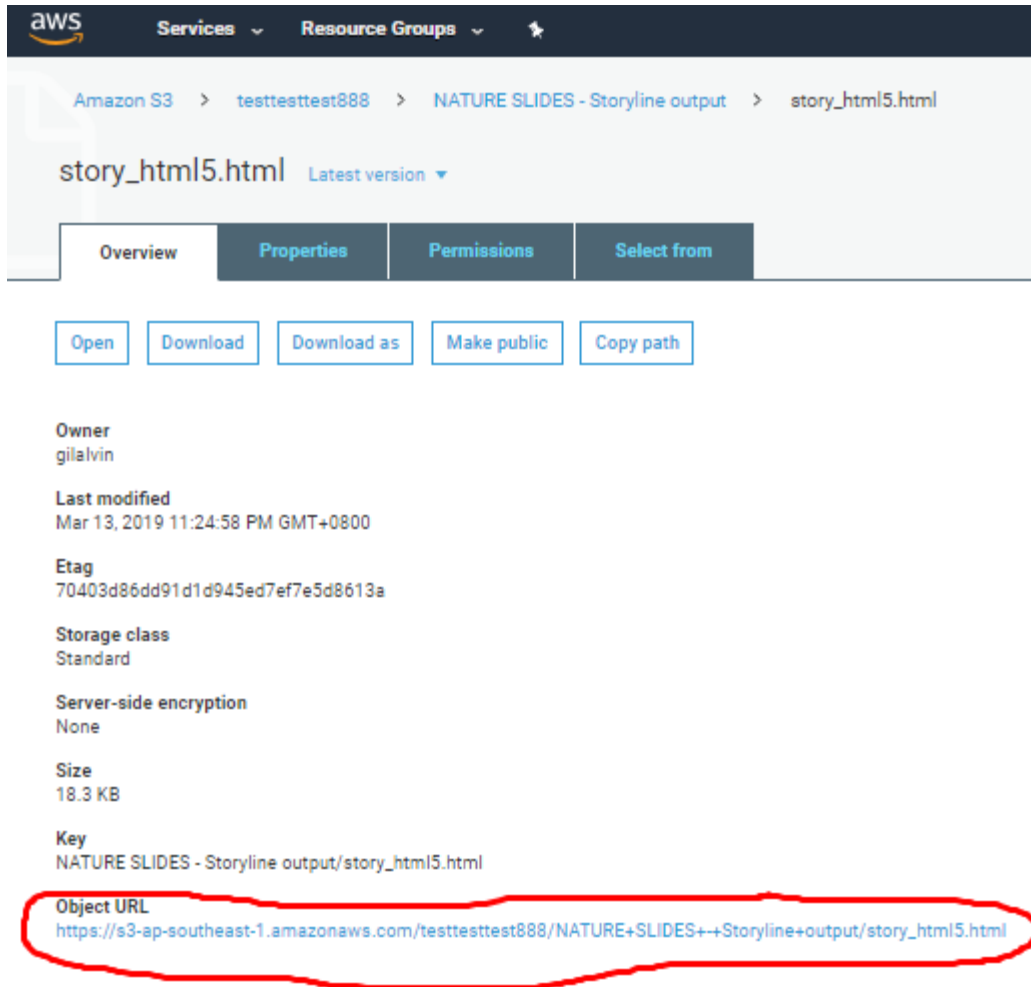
aws Services Resource Groups

Amazon S3 > testtesttest888 > NATURE SLIDES - Storyline output > story_html5.html

story_html5.html Latest version

Overview Properties Permissions Select from

Open Download Download as Make public Copy path

Owner
gilalvin

Last modified
Mar 13, 2019 11:24:58 PM GMT+0800

Etag
70403d86dd91d1d945ed7ef7e5d8613a

Storage class
Standard

Server-side encryption
None

Size
18.3 KB

Key
NATURE SLIDES - Storyline output/story_html5.html

Object URL
https://s3-ap-southeast-1.amazonaws.com/testtesttest888/NATURE+SLIDES+-+Storyline+output/story_html5.html